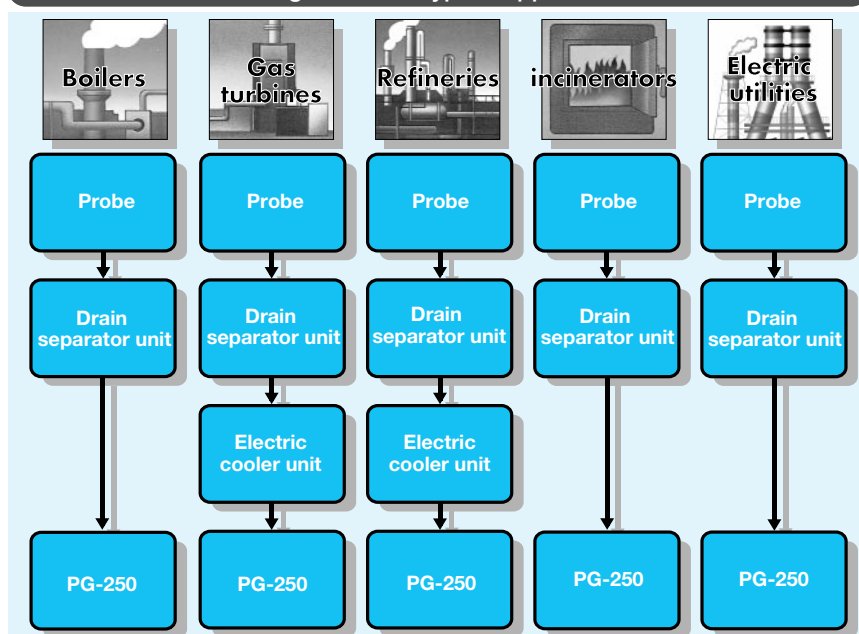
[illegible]

Boilers

Probe

Drain separator unit

PG-250

Gas turbines

Probe

Drain separator unit

Electric cooler unit

PG-250

Refineries

Probe

Drain separator unit

Electric cooler unit

PG-250

incinerators

Probe

Drain separator unit

PG-250

Electric utilities

Probe

Drain separator unit

PG-250